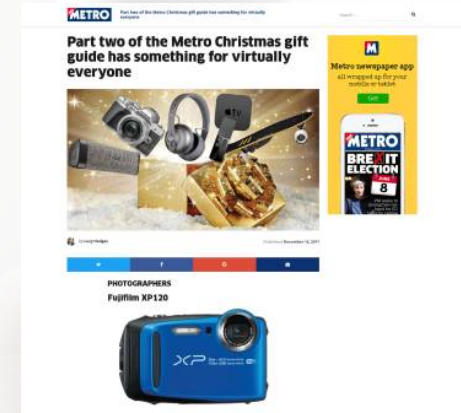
METRO Part two of the Metro Christmas gift guide has something for virtually everyone

Search...

Part two of the Metro Christmas gift guide has something for virtually everyone

M
Metro newspaper app
all wrapped up for your mobile or tablet
Get

METRO
BREXIT ELECTION
JUNE 8

By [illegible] Hodges

Published December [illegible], 2017

PHOTOGRAPHERS
Fujifilm XP120

XP